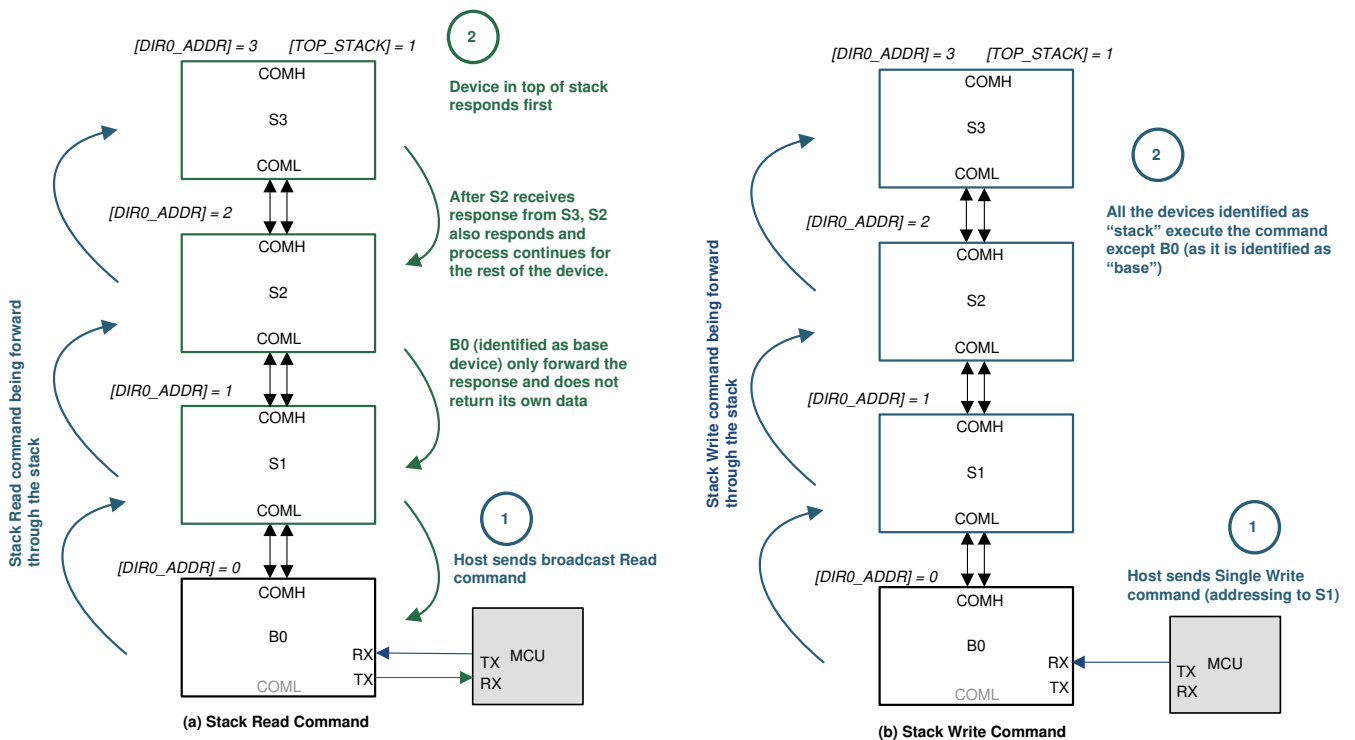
[DIR0_ADDR] = 3 [TOP_STACK] = 1

2

Device in top of stack responds first

COMH

S3

COML

After S2 receives response from S3, S2 also responds and process continues for the rest of the device.

[DIR0_ADDR] = 2

COMH

S2

COML

B0 (identified as base device) only forward the response and does not return its own data

[DIR0_ADDR] = 1

COMH

S1

COML

1

Host sends broadcast Read command

[DIR0_ADDR] = 0

COMH

B0

RX

TX

COML

TX MCU

RX

Stack Read command being forward through the stack

(a) Stack Read Command

[DIR0_ADDR] = 3 [TOP_STACK] = 1

COMH

S3

COML

2

All the devices identified as "stack" execute the command except B0 (as it is identified as "base")

[DIR0_ADDR] = 2

COMH

S2

COML

[DIR0_ADDR] = 1

COMH

S1

COML

1

Host sends Single Write command (addressing to S1)

[DIR0_ADDR] = 0

COMH

B0

RX

TX

COML

TX MCU

RX

Stack Write command being forward through the stack

(b) Stack Write Command